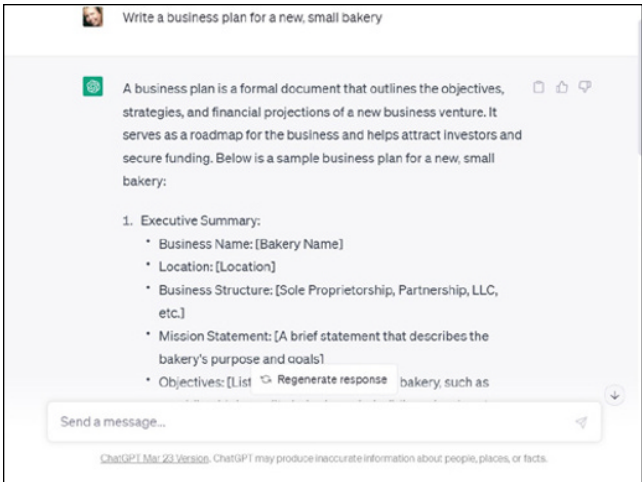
Write a business plan for a new, small bakery

A business plan is a formal document that outlines the objectives, strategies, and financial projections of a new business venture. It serves as a roadmap for the business and helps attract investors and secure funding. Below is a sample business plan for a new, small bakery:

1. Executive Summary:
• Business Name: [Bakery Name]
• Location: [Location]
• Business Structure: [Sole Proprietorship, Partnership, LLC, etc.]
• Mission Statement: [A brief statement that describes the bakery's purpose and goals]
• Objectives: [List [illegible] bakery, such as

Regenerate response

Send a message...

ChatGPT Mar 23 Version. ChatGPT may produce inaccurate information about people, places, or facts.